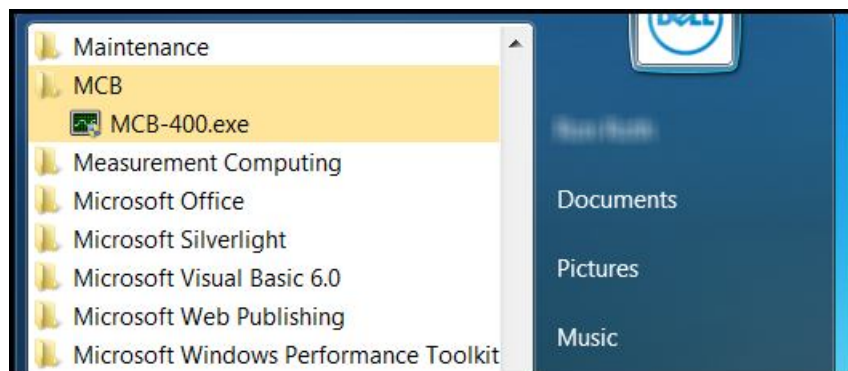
Maintenance
MCB
MCB-400.exe
Measurement Computing
Microsoft Office
Microsoft Silverlight
Microsoft Visual Basic 6.0
Microsoft Web Publishing
Microsoft Windows Performance Toolkit

DELL

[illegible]
Documents
Pictures
Music